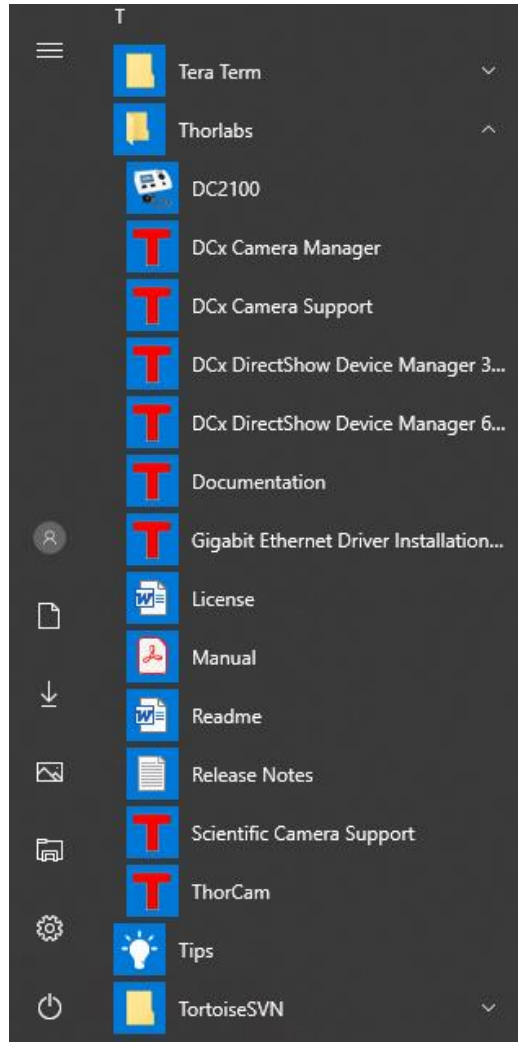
T

Tera Term

Thorlabs

DC2100

DCx Camera Manager

DCx Camera Support

DCx DirectShow Device Manager 3...

DCx DirectShow Device Manager 6...

Documentation

Gigabit Ethernet Driver Installation...

License

Manual

Readme

Release Notes

Scientific Camera Support

ThorCam

Tips

TortoiseSVN